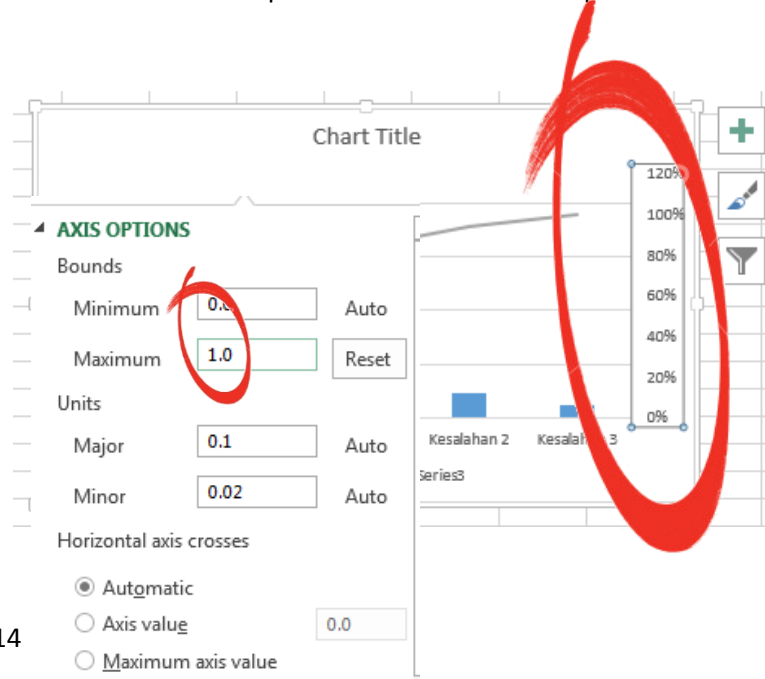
Chart Title

120%
100%
80%
60%
40%
20%
0%

AXIS OPTIONS
Bounds
Minimum 0.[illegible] Auto
Maximum 1.0 Reset
Units
Major 0.1 Auto
Minor 0.02 Auto
Horizontal axis crosses
Automatic
Axis value 0.0
Maximum axis value

Kesalahan 2
Kesalah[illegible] 3
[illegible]eries3

14